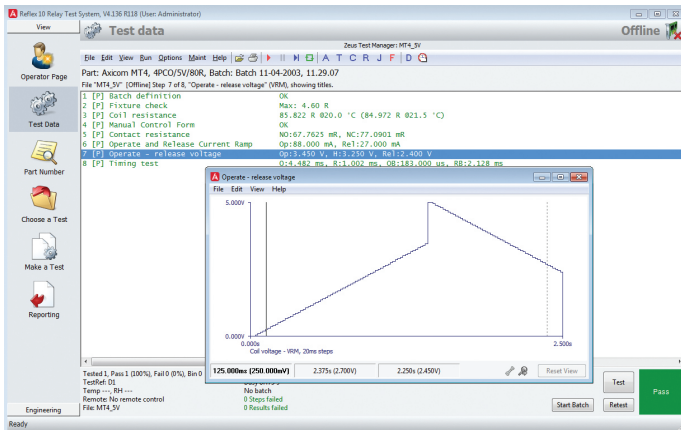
Reflex 10 Relay Test System, V4.136 R118 (User: Administrator)

View

Test data

Offline

Operator Page

Test Data

Part Number

Choose a Test

Make a Test

Reporting

Engineering

Zeus Test Manager: MT4_5V

File Edit View Run Options Maint Help

A T C R J F D

Part: Axicom MT4, 4PCO/5V/80R, Batch: Batch 11-04-2003, 11.29.07

File "MT4_5V" [Offline] Step 7 of 8, "Operate - release voltage" (VRM), showing titles.

1 [P] Batch definition OK
2 [P] Fixture check Max: 4.60 R
3 [P] Coil resistance 85.822 R 020.0 °C (84.972 R 021.5 °C)
4 [P] Manual Control Form OK
5 [P] Contact resistance NO:67.7625 mR, NC:77.0901 mR
6 [P] Operate and Release Current Ramp Op:88.000 mA, Rel:27.000 mA
7 [P] Operate - release voltage Op:3.450 V, H:3.250 V, Rel:2.400 V
8 [P] Timing test O:4.482 ms, R:1.002 ms, OB:183.000 us, RB:2.128 ms

Operate - release voltage

File Edit View Help

5.000V

0.000V

0.000s

2.500s

Coil voltage - VRM, 20ms steps

125.000ms (250.000mV) 2.375s (2.700V) 2.250s (2.450V) Reset View

Tested 1, Pass 1 (100%), Fail 0 (0%), Bin 0
TestRef: D1
Temp ---, RH ---
Remote: No remote control
File: MT4_5V

No batch
0 Steps failed
0 Results failed

Start Batch

Test

Retest

Pass

Ready